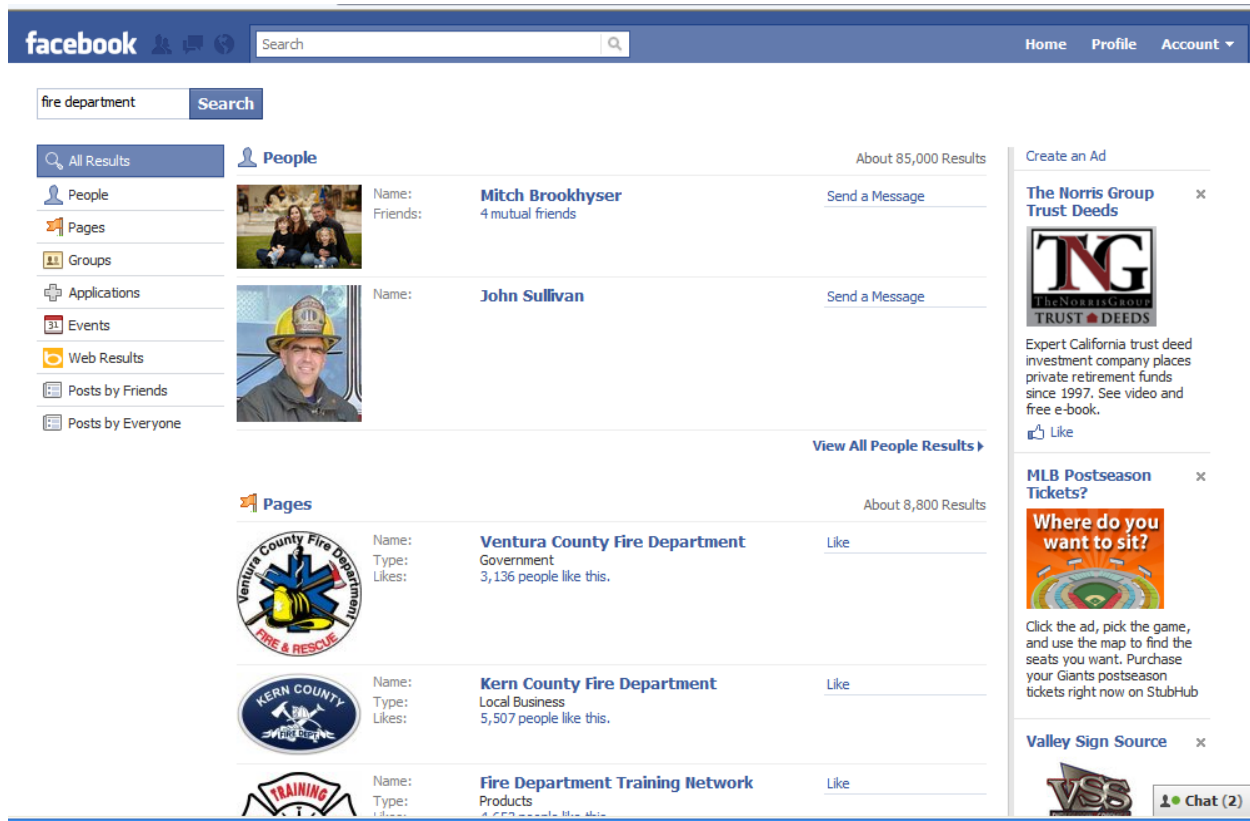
facebook

Search

Home Profile Account ▾

fire department Search

All Results
People
Pages
Groups
Applications
Events
Web Results
Posts by Friends
Posts by Everyone

People About 85,000 Results

Name: Mitch Brookhyser
Friends: 4 mutual friends
Send a Message

Name: John Sullivan
Send a Message

View All People Results ▸

Pages About 8,800 Results

Ventura County Fire Department FIRE & RESCUE

Name: Ventura County Fire Department
Type: Government
Likes: 3,136 people like this.
Like

KERN COUNTY FIRE DEPT

Name: Kern County Fire Department
Type: Local Business
Likes: 5,507 people like this.
Like

TRAINING

Name: Fire Department Training Network
Type: Products
Likes: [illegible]
Like

Create an Ad

The Norris Group Trust Deeds ×

TNG THE NORRIS GROUP TRUST DEEDS

Expert California trust deed investment company places private retirement funds since 1997. See video and free e-book.

Like

MLB Postseason Tickets? ×

Where do you want to sit?

Click the ad, pick the game, and use the map to find the seats you want. Purchase your Giants postseason tickets right now on StubHub

Valley Sign Source ×

VSS

Chat (2)